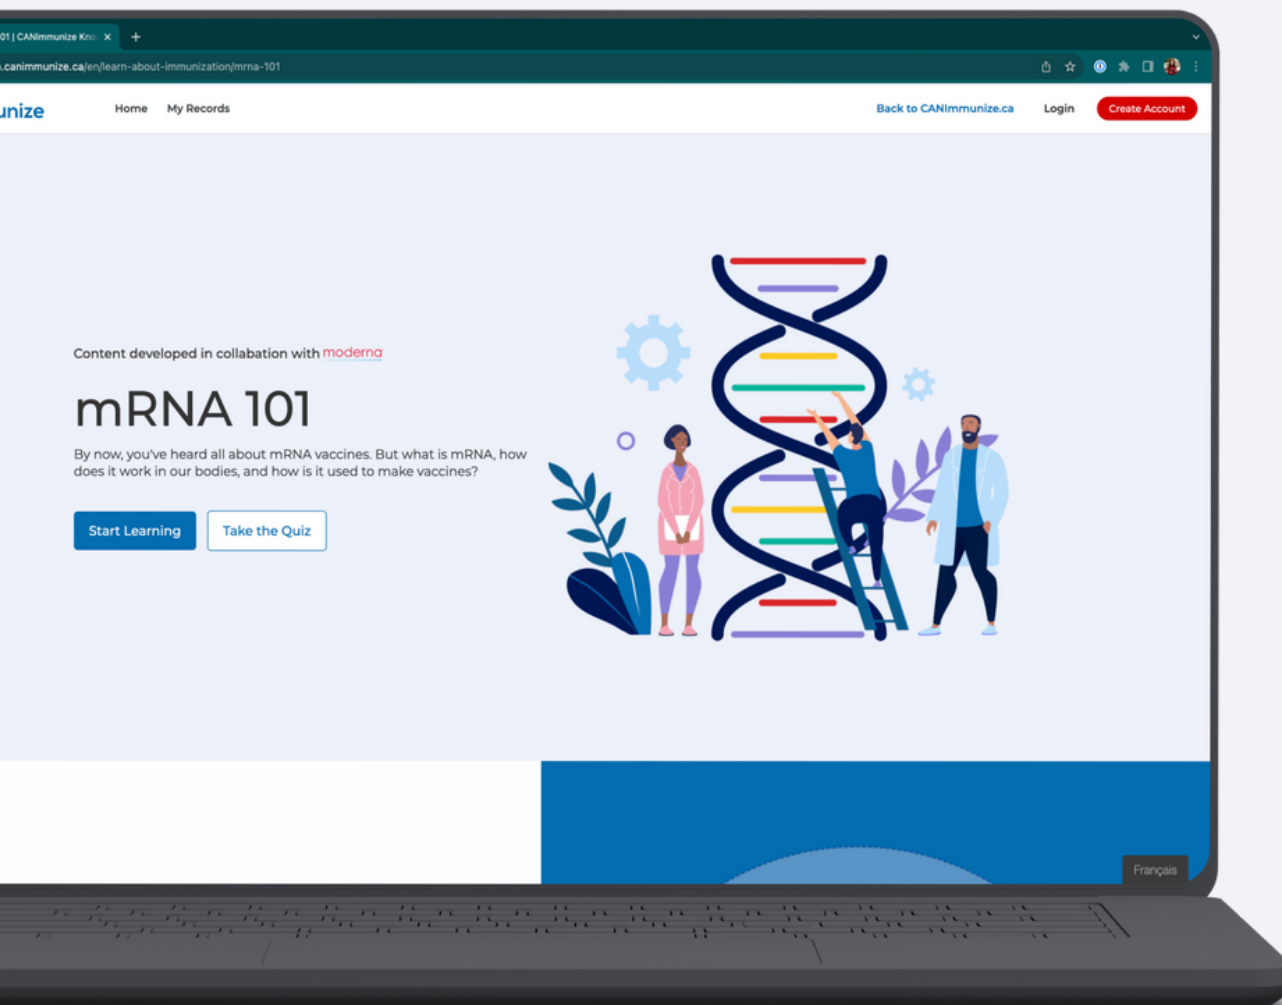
01 | CANImmunize Kno ×

.canimmunize.ca/en/learn-about-immunization/mrna-101

unize

Home

My Records

Back to CANImmunize.ca

Login

Create Account

Content developed in collaboration with moderna

mRNA 101

By now, you've heard all about mRNA vaccines. But what is mRNA, how does it work in our bodies, and how is it used to make vaccines?

Start Learning

Take the Quiz

Français